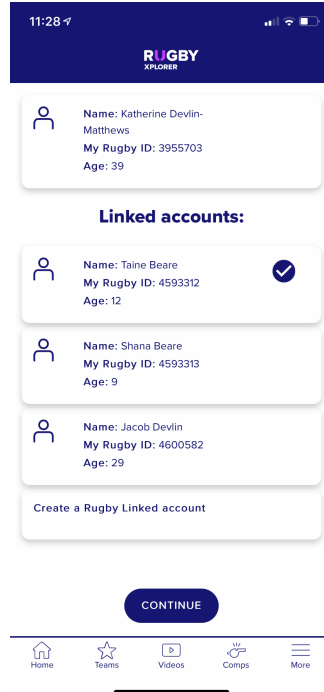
11:28

RUGBY
XPLORER

Name: Katherine Devlin-Matthews
My Rugby ID: 3955703
Age: 39

Linked accounts:

Name: Taine Beare
My Rugby ID: 4593312
Age: 12

Name: Shana Beare
My Rugby ID: 4593313
Age: 9

Name: Jacob Devlin
My Rugby ID: 4600582
Age: 29

Create a Rugby Linked account

CONTINUE

Home
Teams
Videos
Comps
More